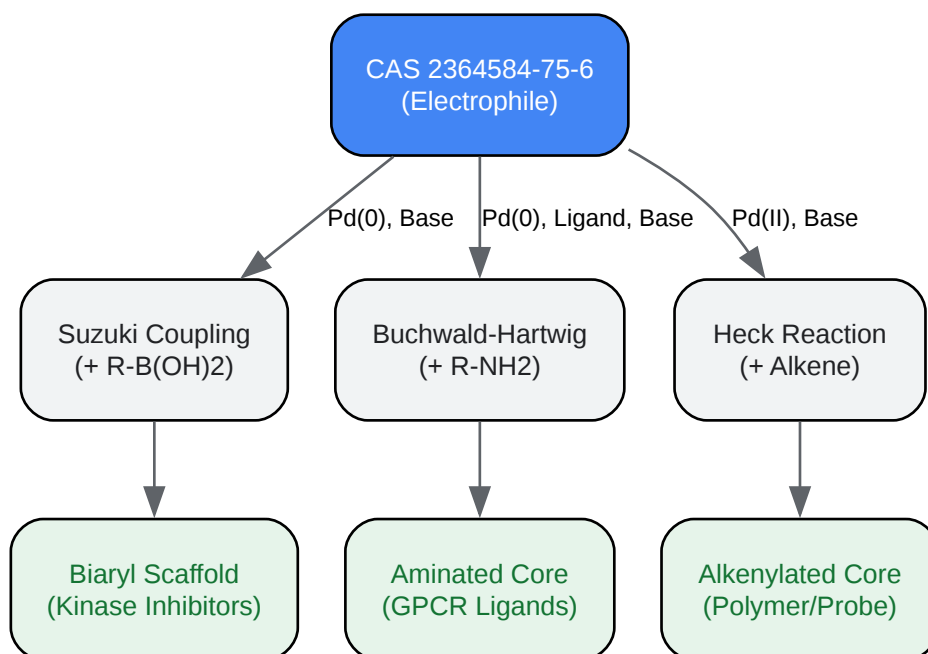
CAS 2364584-75-6
(Electrophile)

Pd(0), Base

Pd(0), Ligand, Base

Pd(II), Base

Suzuki Coupling
(+ R-B(OH)2)

Buchwald-Hartwig
(+ R-NH2)

Heck Reaction
(+ Alkene)

Biaryl Scaffold
(Kinase Inhibitors)

Aminated Core
(GPCR Ligands)

Alkenylated Core
(Polymer/Probe)